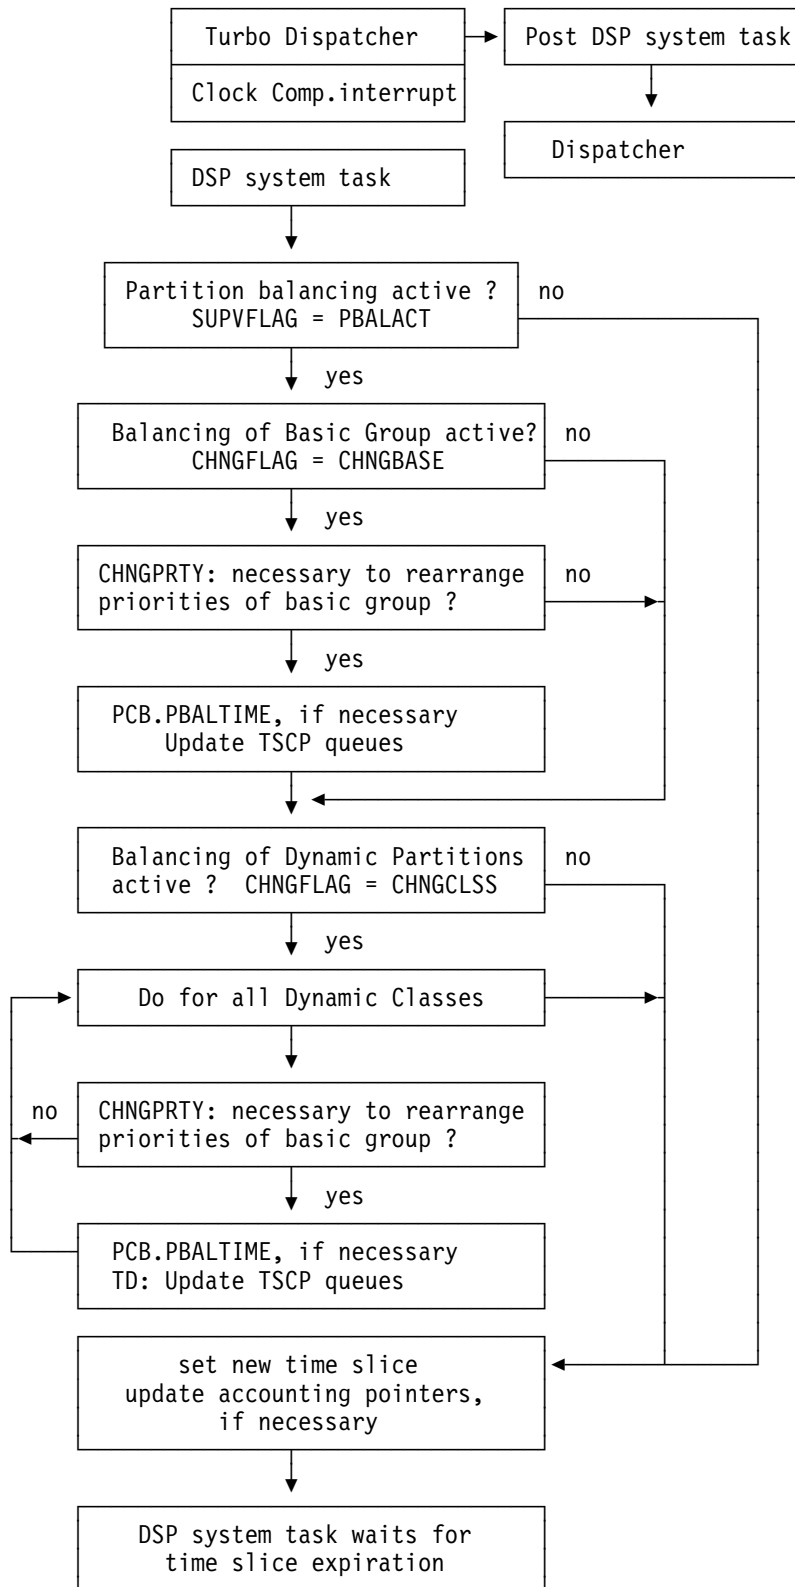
Turbo Dispatcher

Clock Comp.interrupt

Post DSP system task

Dispatcher

DSP system task

Partition balancing active ? SUPVFLAG = PBALACT

no

yes

Balancing of Basic Group active? CHNGFLAG = CHNGBASE

no

yes

CHNGPRTY: necessary to rearrange priorities of basic group ?

no

yes

PCB.PBALTIME, if necessary Update TSCP queues

Balancing of Dynamic Partitions active ? CHNGFLAG = CHNGCLSS

no

yes

Do for all Dynamic Classes

no

CHNGPRTY: necessary to rearrange priorities of basic group ?

yes

PCB.PBALTIME, if necessary TD: Update TSCP queues

set new time slice update accounting pointers, if necessary

DSP system task waits for time slice expiration